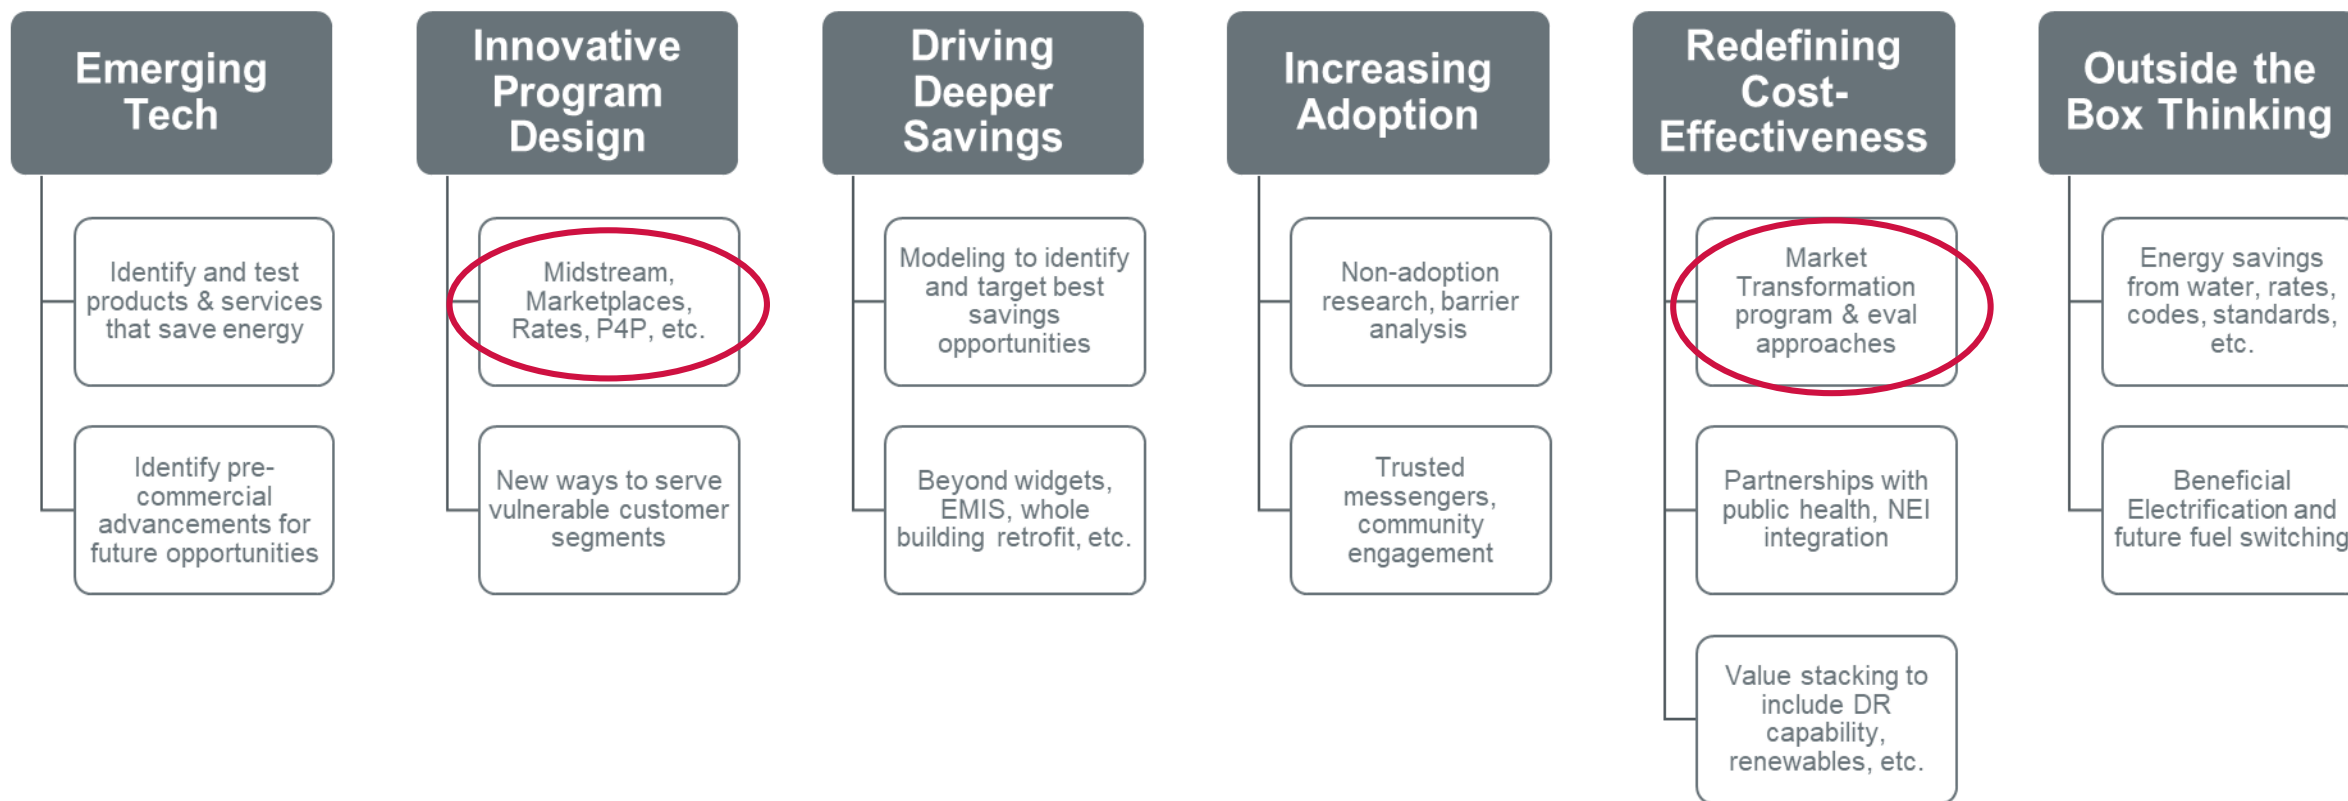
Emerging Tech

Identify and test products & services that save energy

Identify pre-commercial advancements for future opportunities

Innovative Program Design

Midstream, Marketplaces, Rates, P4P, etc.

New ways to serve vulnerable customer segments

Driving Deeper Savings

Modeling to identify and target best savings opportunities

Beyond widgets, EMIS, whole building retrofit, etc.

Increasing Adoption

Non-adoption research, barrier analysis

Trusted messengers, community engagement

Redefining Cost-Effectiveness

Market Transformation program & eval approaches

Partnerships with public health, NEI integration

Value stacking to include DR capability, renewables, etc.

Outside the Box Thinking

Energy savings from water, rates, codes, standards, etc.

Beneficial Electrification and future fuel switching